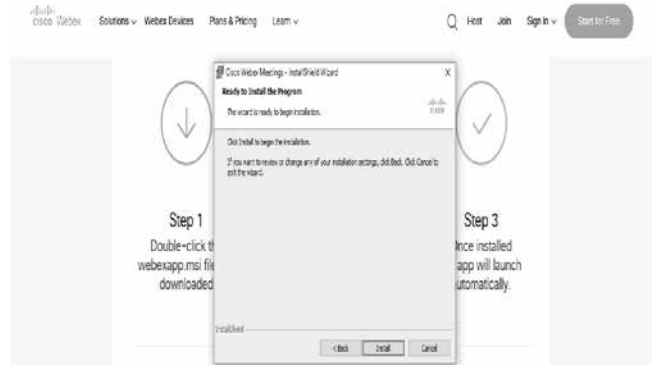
cisco Webex Solutions ∨ Webex Devices Plans & Pricing Learn ∨

Host Join Sign in ∨ Start for Free

Cisco Webex Meetings - InstallShield Wizard

X

Ready to Install the Program

The wizard is ready to begin installation.

cisco

Click Install to begin the installation.

If you want to review or change any of your installation settings, click Back. Click Cancel to exit the wizard.

InstallShield

< Back Install Cancel

Step 1

Double-click th

webexapp.msi fil

downloaded

Step 3

Once installed

app will launch

automatically.